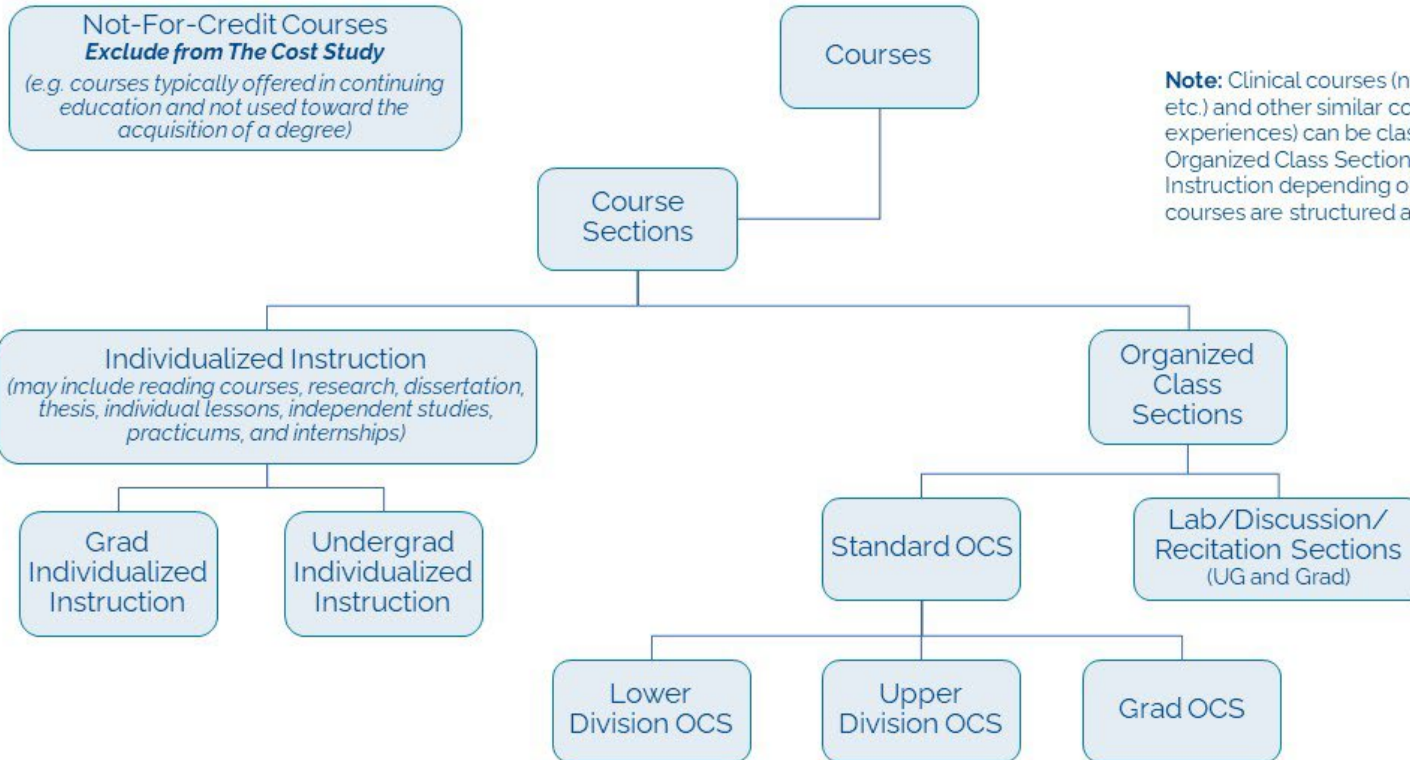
Not-For-Credit Courses
**Exclude from The Cost Study**
(e.g. courses typically offered in continuing education and not used toward the acquisition of a degree)

Courses

**Note:** Clinical courses (n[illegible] etc.) and other similar co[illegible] experiences) can be clas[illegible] Organized Class Section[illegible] Instruction depending o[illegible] courses are structured a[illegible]

Course Sections

Individualized Instruction
(may include reading courses, research, dissertation, thesis, individual lessons, independent studies, practicums, and internships)

Organized Class Sections

Grad Individualized Instruction

Undergrad Individualized Instruction

Standard OCS

Lab/Discussion/ Recitation Sections
(UG and Grad)

Lower Division OCS

Upper Division OCS

Grad OCS